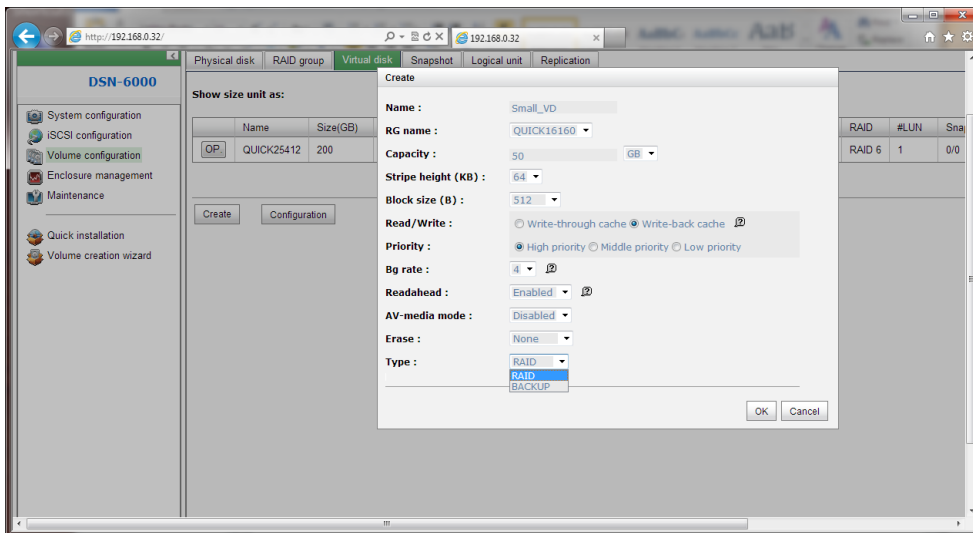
http://192.168.0.32/
192.168.0.32

DSN-6000

System configuration
iSCSI configuration
Volume configuration
Enclosure management
Maintenance

Quick installation
Volume creation wizard

Physical disk | RAID group | Virtual disk | Snapshot | Logical unit | Replication

Show size unit as:

| | Name | Size(GB) | | RAID | #LUN | Snap |
|---|---|---|---|---|---|---|
| OP. | QUICK25412 | 200 | | RAID 6 | 1 | 0/0 |

Create
Configuration

Create

Name : Small_VD
RG name : QUICK16160
Capacity : 50 GB
Stripe height (KB) : 64
Block size (B) : 512
Read/Write : Write-through cache Write-back cache
Priority : High priority Middle priority Low priority
Bg rate : 4
Readahead : Enabled
AV-media mode : Disabled
Erase : None
Type : RAID
RAID
BACKUP

OK Cancel